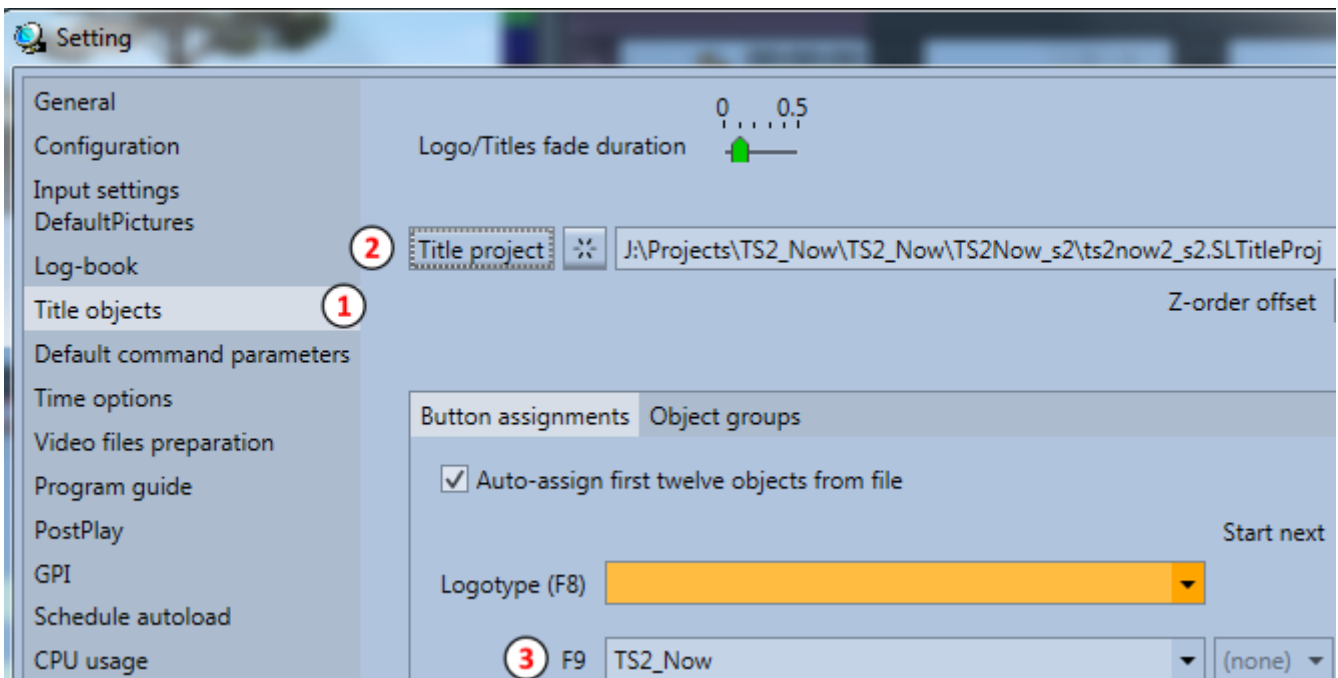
Setting

General
Configuration
Input settings
DefaultPictures
Log-book
Title objects
Default command parameters
Time options
Video files preparation
Program guide
PostPlay
GPI
Schedule autoload
CPU usage

1

0 0.5
Logo/Titles fade duration

2 Title project J:\Projects\TS2_Now\TS2_Now\TS2Now_s2\ts2now2_s2.SLTitleProj

Z-order offset

Button assignments Object groups

Auto-assign first twelve objects from file

Start next

Logotype (F8)

3 F9 TS2_Now (none)